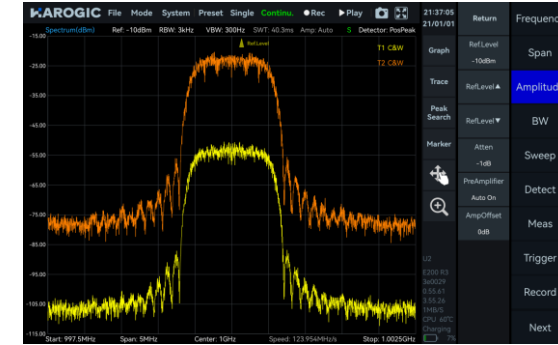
HAROGIC File Mode System Preset Single Continu. ●Rec ▶Play

Spectrum(dBm) Ref: -10dBm RBW: 3kHz VBW: 300Hz SWT: 40.3ms Amp: Auto S Detector: PosPeak

RefLevel

T1 C&W
T2 C&W

-15.00
-25.00
-35.00
-45.00
-55.00
-65.00
-75.00
-85.00
-95.00
-105.00
-115.00

Start: 997.5MHz Span: 5MHz Center: 1GHz Speed: 123.954MHz/s Stop: 1.0025GHz

21:37:05
21/01/01

Graph
Trace
Peak Search
Marker

U2
E200 R3
3e0029
0.55.61
3.55.26
1MB/S
CPU: 60°C
Charging
7%

Return
Ref.Level
-10dBm
RefLevel▲
RefLevel▼
Atten
-1dB
PreAmplifier
Auto On
AmpOffset
0dB

Frequenc
Span
Amplitud
BW
Sweep
Detect
Meas
Trigger
Record
Next